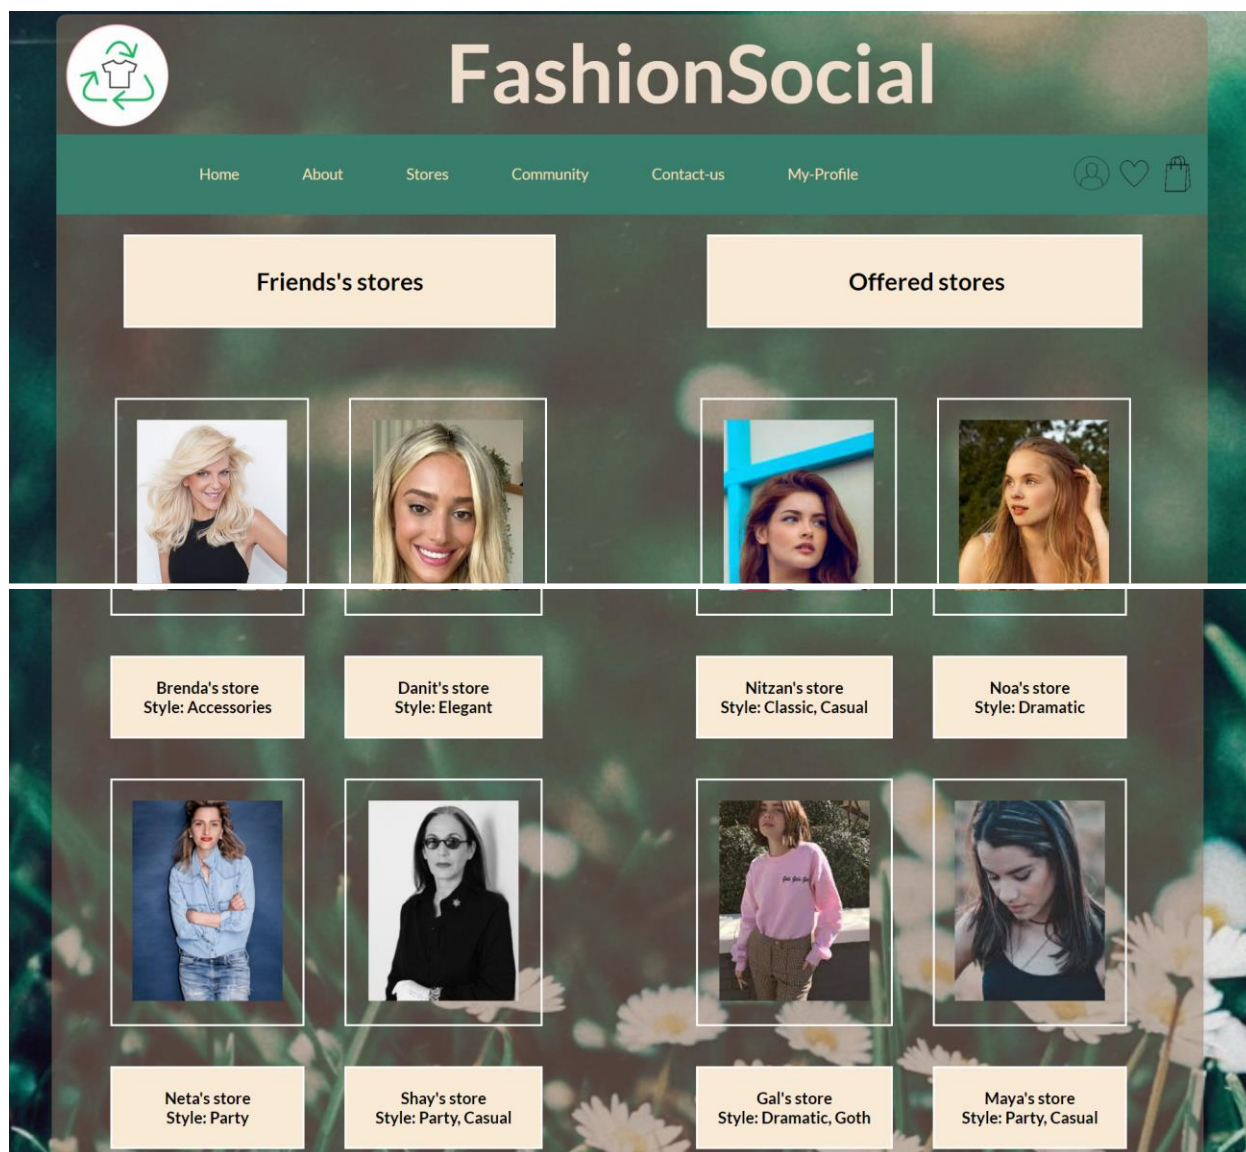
FashionSocial

Home About Stores Community Contact-us My-Profile

Friends's stores

Offered stores

Brenda's store
Style: Accessories

Danit's store
Style: Elegant

Nitzan's store
Style: Classic, Casual

Noa's store
Style: Dramatic

Neta's store
Style: Party

Shay's store
Style: Party, Casual

Gal's store
Style: Dramatic, Goth

Maya's store
Style: Party, Casual